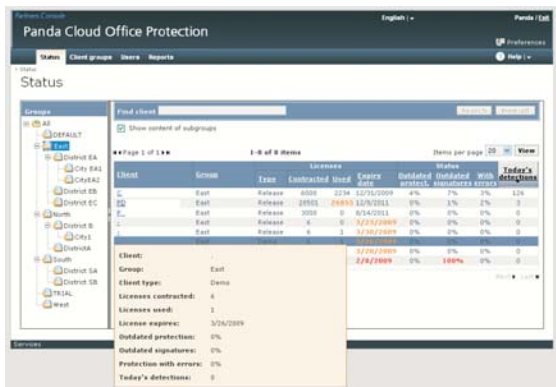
Partners Console

Panda Cloud Office Protection

English | ▾

Panda | Exit

Preferences

Status Client groups Users Reports

Help | ▾

> Status

Status

Groups

All
DEFAULT
East
District EA
City EA1
CityEA2
District EB
District EC
North
District B
City1
DistrictA
South
District SA
District SB
TRIAL
West

Find client

Search

Show content of subgroups

◂◂ Page 1 of 1 ▸▸

1-8 of 8 items

Items per page 20 View

| Client | Group | Type | Licenses Contracted | Licenses Used | Expire date | Status Outdated protect. | Status Outdated signatures | With errors | Today's detections |
|---|---|---|---|---|---|---|---|---|---|
| C | East | Release | 6000 | 2234 | 12/31/2009 | 4% | 7% | 3% | 126 |
| PD | East | Release | 29501 | 29855 | 12/9/2011 | 0% | 1% | 2% | 3 |
| P | East | Release | 3000 | 0 | 8/14/2011 | 0% | 0% | 0% | 0 |
| | East | Release | 6 | 0 | 3/23/2009 | 0% | 0% | 0% | 0 |
| | East | Release | 6 | 1 | 3/30/2009 | 0% | 0% | 0% | 0 |
| | East | Trial | 6 | 1 | 3/26/2009 | 0% | 0% | 0% | 0 |
| | | | | | 3/26/2009 | 0% | 0% | 0% | 0 |
| | | | | | 2/8/2009 | 0% | 100% | 0% | 0 |

Client:
Group: East
Client type: Demo
Licenses contracted: 6
Licenses used: 1
License expires: 3/26/2009
Outdated protection: 0%
Outdated signatures: 0%
Protection with errors: 0%
Today's detections: 0

Services